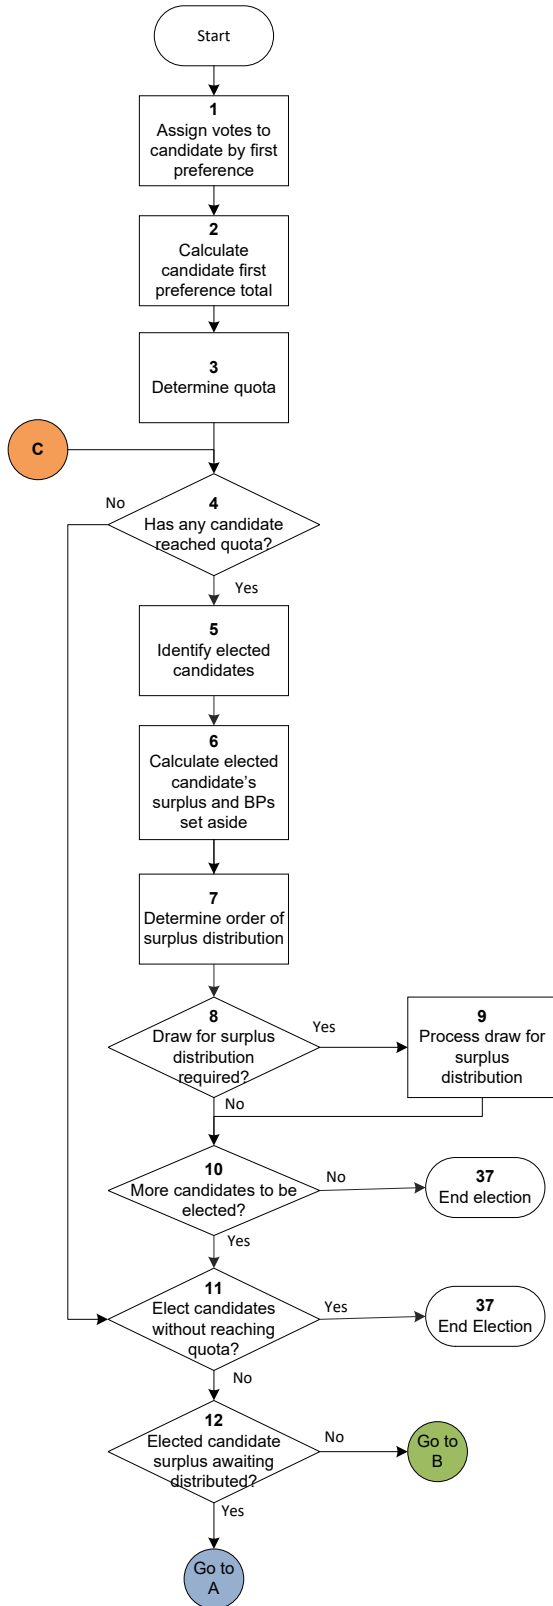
Start

1
Assign votes to candidate by first preference

2
Calculate candidate first preference total

3
Determine quota

C

No

4
Has any candidate reached quota?

Yes

5
Identify elected candidates

6
Calculate elected candidate's surplus and BPs set aside

7
Determine order of surplus distribution

8
Draw for surplus distribution required?

Yes

9
Process draw for surplus distribution

No

10
More candidates to be elected?

No

37
End election

Yes

11
Elect candidates without reaching quota?

Yes

37
End Election

No

12
Elected candidate surplus awaiting distributed?

No

Go to B

Yes

Go to A